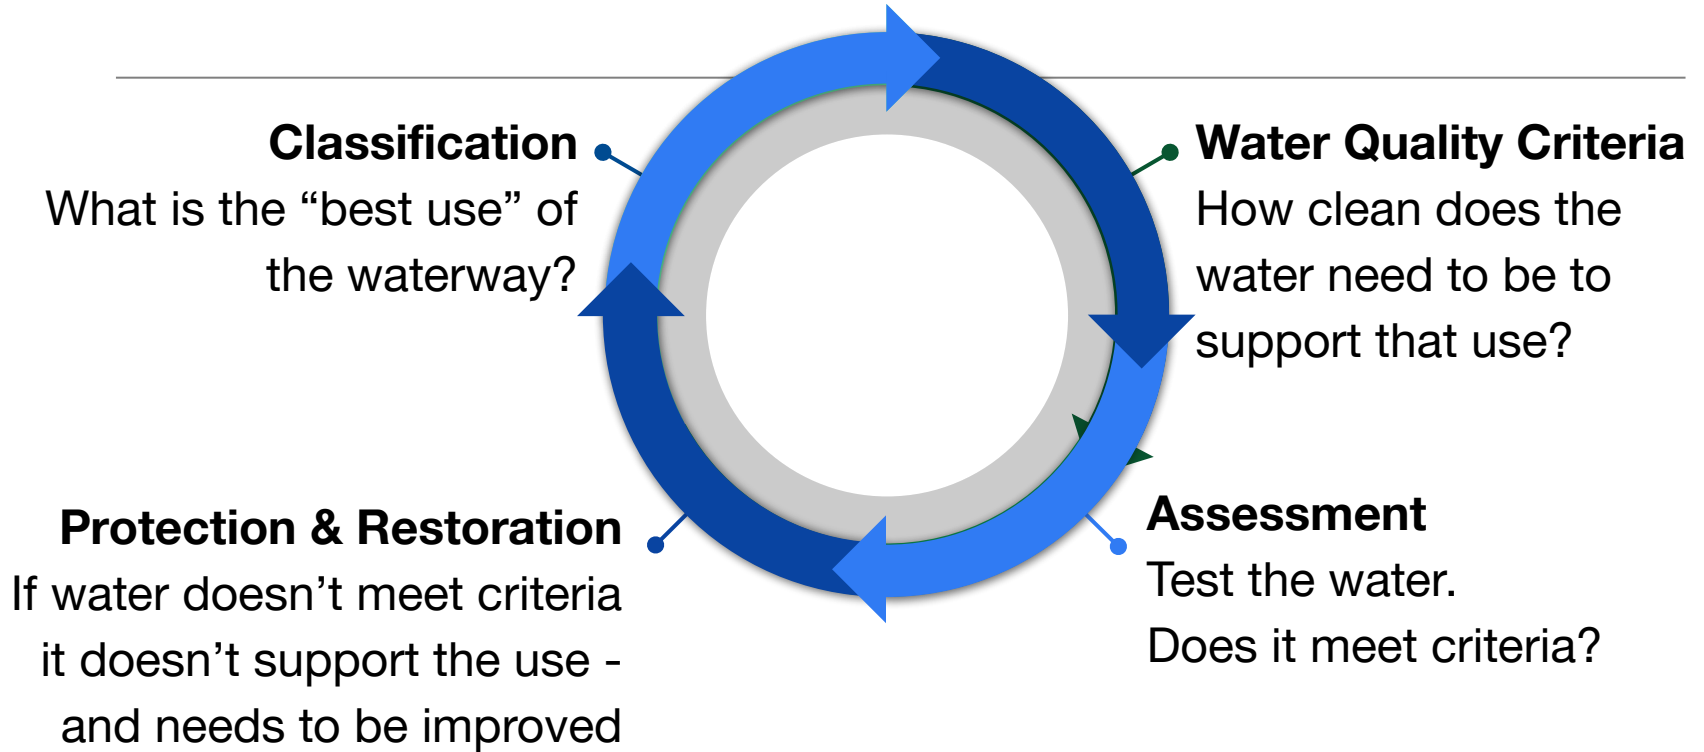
Classification
What is the “best use” of the waterway?

Water Quality Criteria
How clean does the water need to be to support that use?

Assessment
Test the water.
Does it meet criteria?

Protection & Restoration
If water doesn’t meet criteria it doesn’t support the use - and needs to be improved